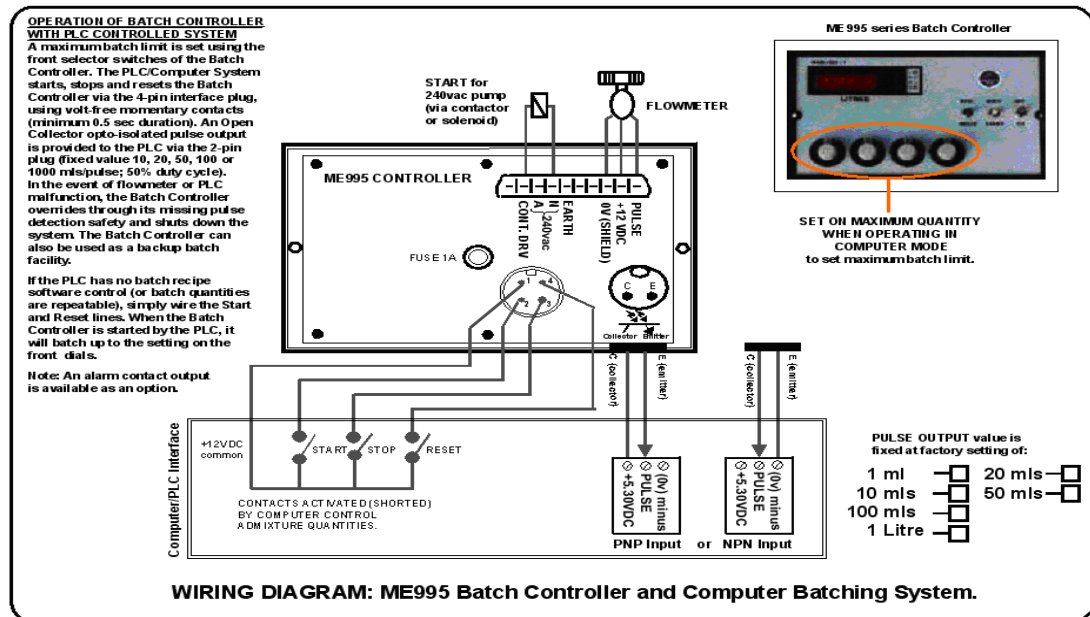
OPERATION OF BATCH CONTROLLER WITH PLC CONTROLLED SYSTEM
A maximum batch limit is set using the front selector switches of the Batch Controller. The PLC/Computer System starts, stops and resets the Batch Controller via the 4-pin interface plug, using volt-free momentary contacts (minimum 0.5 sec duration). An Open Collector opto-isolated pulse output is provided to the PLC via the 2-pin plug (fixed value 10, 20, 50, 100 or 1000 mls/pulse; 50% duty cycle). In the event of flowmeter or PLC malfunction, the Batch Controller overrides through its missing pulse detection safety and shuts down the system. The Batch Controller can also be used as a backup batch facility.

If the PLC has no batch recipe software control (or batch quantities are repeatable), simply wire the Start and Reset lines. When the Batch Controller is started by the PLC, it will batch up to the setting on the front dials.

Note: An alarm contact output is available as an option.

START for 240vac pump (via contactor or solenoid)

FLOWMETER

ME995 CONTROLLER

A CONT. DRV
N 240vac
EARTH
0V (SHIELD)
+12 VDC
PULSE

FUSE 1A

1 2 3 4

C E

Collector Emitter

ME995 series Batch Controller

LITRES

SET ON MAXIMUM QUANTITY WHEN OPERATING IN COMPUTER MODE to set maximum batch limit.

C (collector)
E (emitter)
C (collector)
E (emitter)

Computer/PLC Interface

+12VDC common

START STOP RESET

CONTACTS ACTIVATED (SHORTED) BY COMPUTER CONTROL ADMIXTURE QUANTITIES.

+5.30VDC
PULSE
(0v) minus

+5.30VDC
PULSE
(0v) minus

PNP Input or NPN Input

PULSE OUTPUT value is fixed at factory setting of:

1 ml
10 mls
100 mls
1 Litre
20 mls
50 mls

WIRING DIAGRAM: ME995 Batch Controller and Computer Batching System.